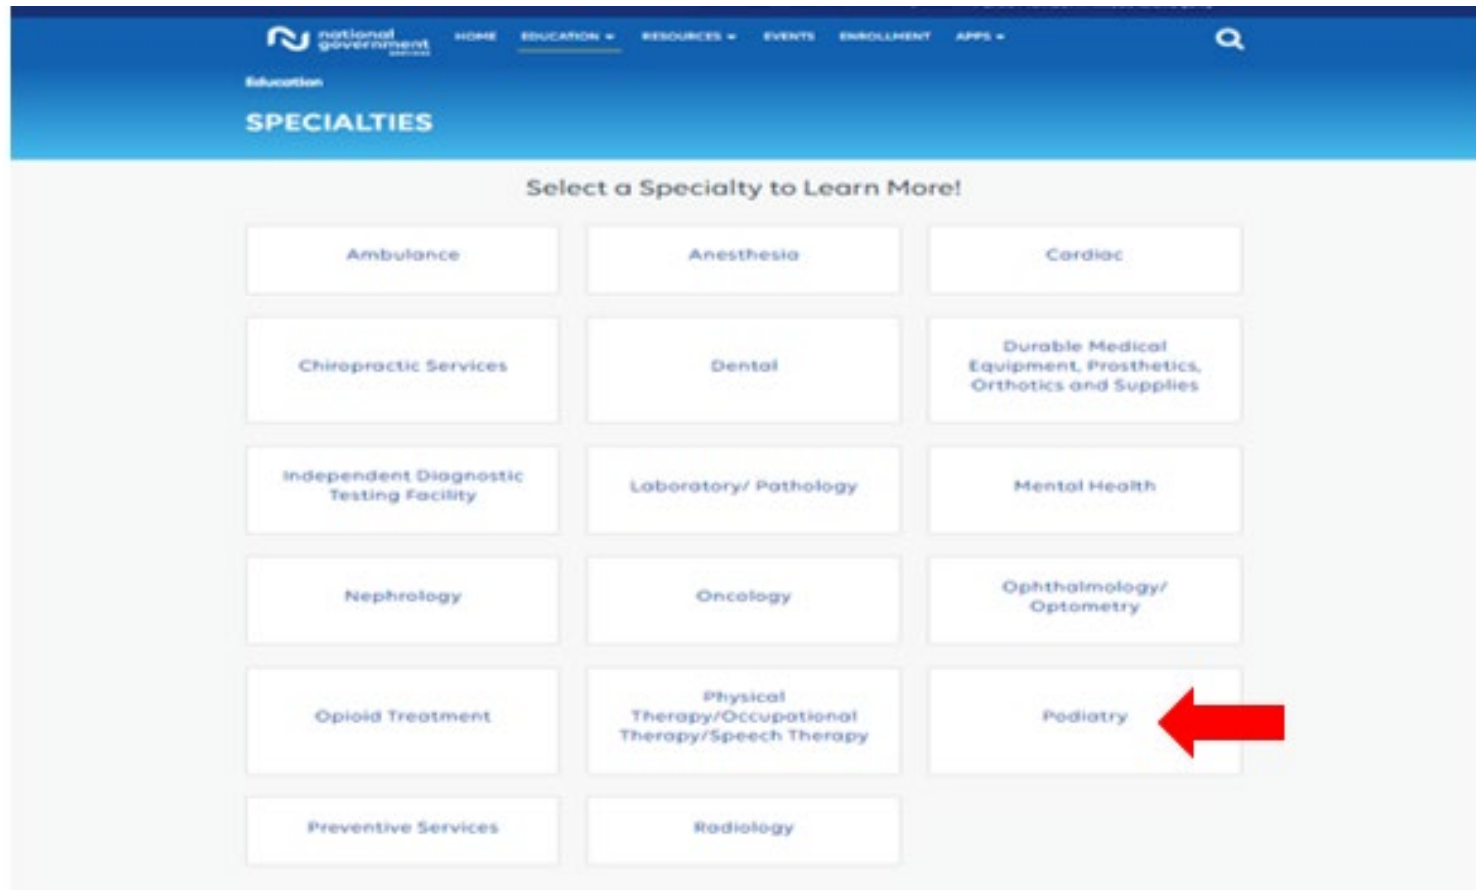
national government services

HOME EDUCATION RESOURCES EVENTS ENROLLMENT APPS

Education

SPECIALTIES

Select a Specialty to Learn More!

| Ambulance | Anesthesia | Cardiac |
|---|---|---|
| Chiropractic Services | Dental | Durable Medical Equipment, Prosthetics, Orthotics and Supplies |
| Independent Diagnostic Testing Facility | Laboratory/ Pathology | Mental Health |
| Nephrology | Oncology | Ophthalmology/ Optometry |
| Opioid Treatment | Physical Therapy/Occupational Therapy/Speech Therapy | Podiatry |
| Preventive Services | Radiology | |